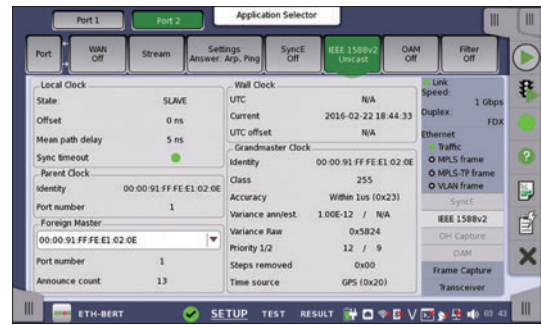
Port 1
Port 2
Application Selector

Port
WAN Off
Stream
Settings Answer: Arp, Ping
SyncE Off
IEEE 1588v2 Unicast
OAM Off
Filter Off

Local Clock
State: SLAVE
Offset 0 ns
Mean path delay 5 ns
Sync timeout

Parent Clock
Identity 00:00:91:FF:FE:E1:02:0E
Port number 1

Foreign Master
00:00:91:FF:FE:E1:02:0E
Port number 1
Announce count 13

Wall Clock
UTC N/A
Current 2016-02-22 18:44:33
UTC offset N/A

Grandmaster Clock
Identity 00:00:91:FF:FE:E1:02:0E
Class 255
Accuracy Within 1us (0x23)
Variance ann/est. 1.00E-12 / N/A
Variance Raw 0x5824
Priority 1/2 12 / 9
Steps removed 0x00
Time source GPS (0x20)

Link
Speed: 1 Gbps
Duplex: FDX
Ethernet
Traffic
MPLS frame
MPLS-TP frame
VLAN frame
SyncE
IEEE 1588v2
OH Capture
OAM
Frame Capture
Transceiver

ETH-BERT
SETUP TEST RESULT
03 43